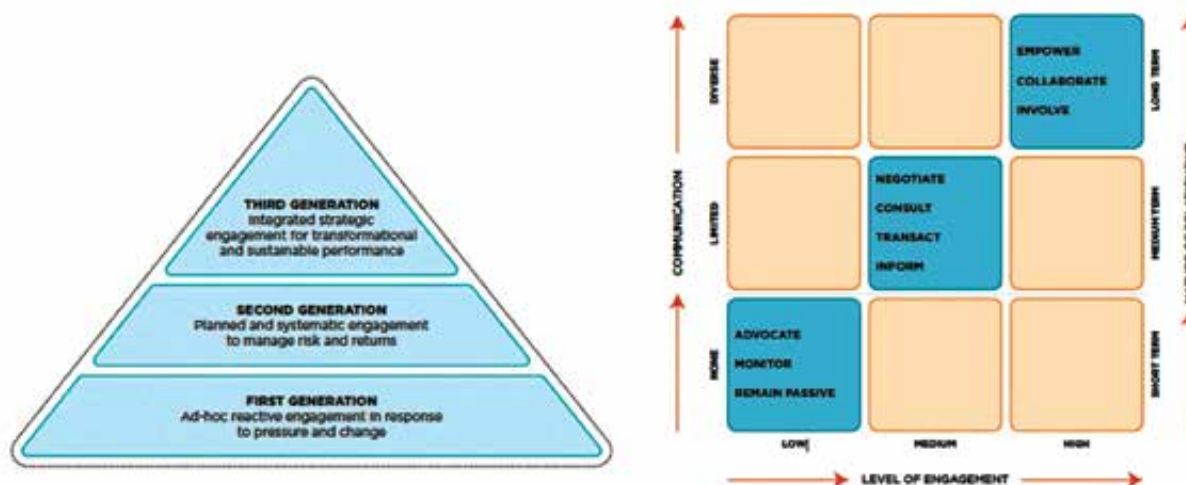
THIRD GENERATION
Integrated strategic engagement for transformational and sustainable performance

SECOND GENERATION
Planned and systematic engagement to manage risk and returns

FIRST GENERATION
Ad-hoc reactive engagement in response to pressure and change

COMMUNICATION

DIVERSE

LIMITED

NONE

EMPOWER
COLLABORATE
INVOLVE

NEGOTIATE
CONSULT
TRANSACT
INFORM

ADVOCATE
MONITOR
REMAIN PASSIVE

LONG TERM

MEDIUM TERM

SHORT TERM

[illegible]

LOW

MEDIUM

HIGH

LEVEL OF ENGAGEMENT